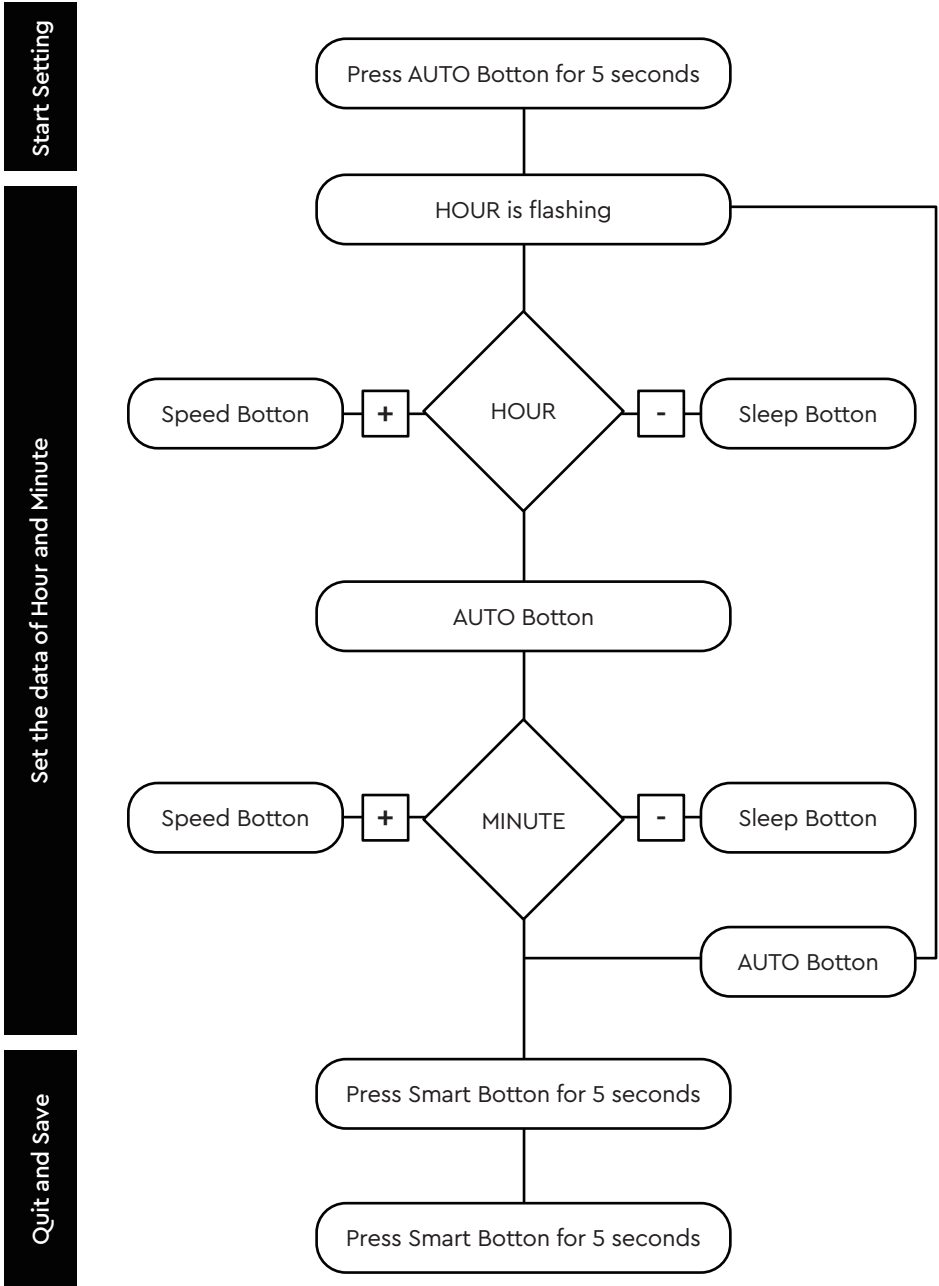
Start Setting

Press AUTO Botton for 5 seconds

Set the data of Hour and Minute

HOUR is flashing

Speed Botton

+

HOUR

-

Sleep Botton

AUTO Botton

Speed Botton

+

MINUTE

-

Sleep Botton

AUTO Botton

Quit and Save

Press Smart Botton for 5 seconds

Press Smart Botton for 5 seconds